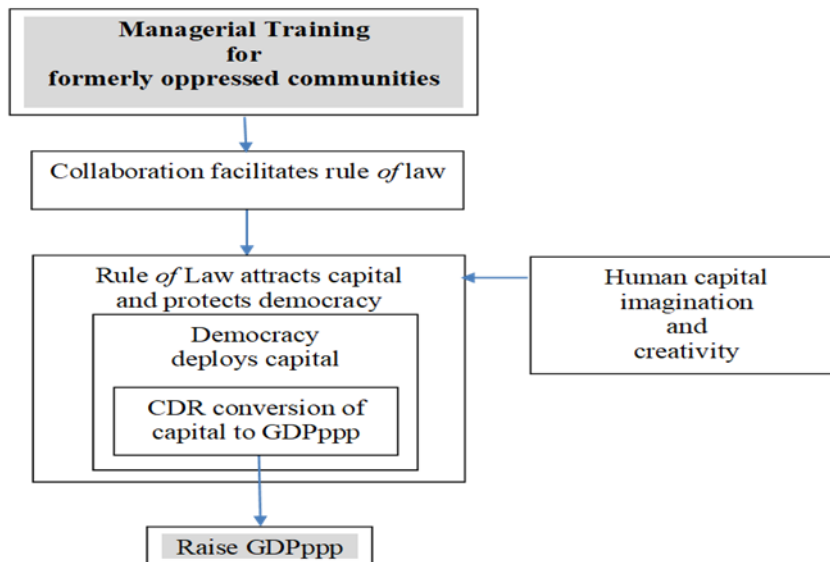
**Managerial Training for formerly oppressed communities**

Collaboration facilitates rule *of* law

Rule *of* Law attracts capital and protects democracy

Democracy deploys capital

CDR conversion of capital to GDPppp

Human capital imagination and creativity

Raise GDPppp